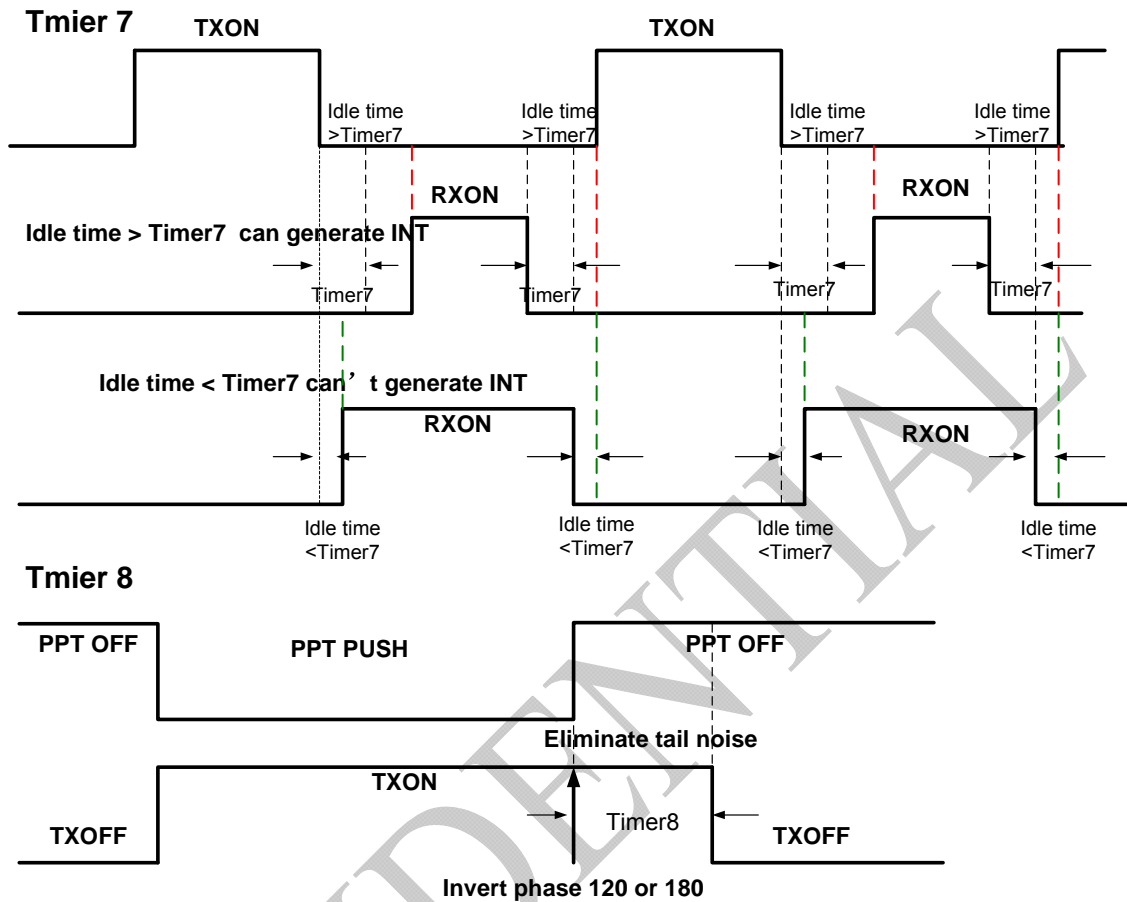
Tmier 7

TXON

TXON

Idle time >Timer7

Idle time >Timer7

Idle time >Timer7

Idle time >Timer7

RXON

RXON

Idle time > Timer7 can generate INT

Timer7

Timer7

Timer7

Timer7

Idle time < Timer7 can’t generate INT

RXON

RXON

Idle time <Timer7

Idle time <Timer7

Idle time <Timer7

Idle time <Timer7

Tmier 8

PPT OFF

PPT PUSH

PPT OFF

Eliminate tail noise

TXON

TXOFF

Timer8

TXOFF

Invert phase 120 or 180

CONFIDENTIAL